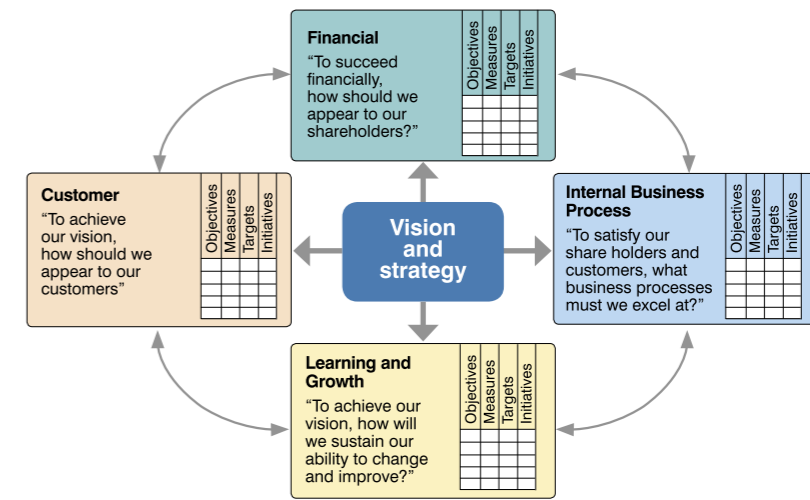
Financial
"To succeed financially, how should we appear to our shareholders?"

| Objectives | Measures | Targets | Initiatives |
|---|---|---|---|
| | | | |
| | | | |
| | | | |
| | | | |

Customer
"To achieve our vision, how should we appear to our customers"

| Objectives | Measures | Targets | Initiatives |
|---|---|---|---|
| | | | |
| | | | |
| | | | |
| | | | |

Vision and strategy

Internal Business Process
"To satisfy our share holders and customers, what business processes must we excel at?"

| Objectives | Measures | Targets | Initiatives |
|---|---|---|---|
| | | | |
| | | | |
| | | | |
| | | | |

Learning and Growth
"To achieve our vision, how will we sustain our ability to change and improve?"

| Objectives | Measures | Targets | Initiatives |
|---|---|---|---|
| | | | |
| | | | |
| | | | |
| | | | |